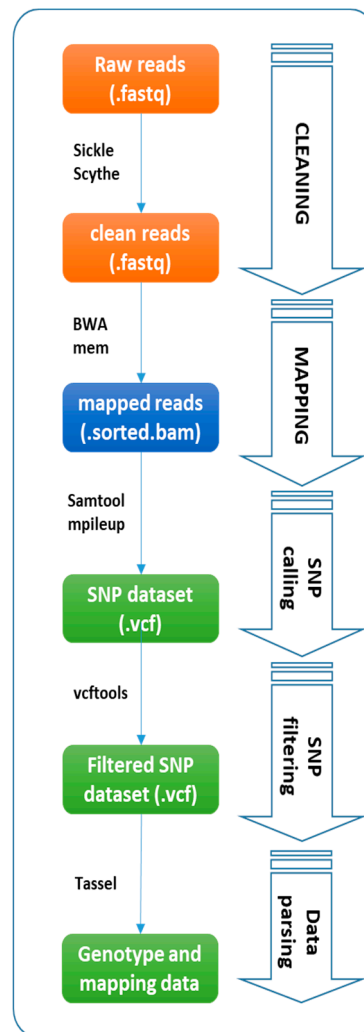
Raw reads (.fastq)

Sickle
Scythe

clean reads (.fastq)

BWA
mem

mapped reads (.sorted.bam)

Samtool
mpileup

SNP dataset (.vcf)

vcftools

Filtered SNP dataset (.vcf)

Tassel

Genotype and mapping data

CLEANING

MAPPING

SNP calling

SNP filtering

Data parsing